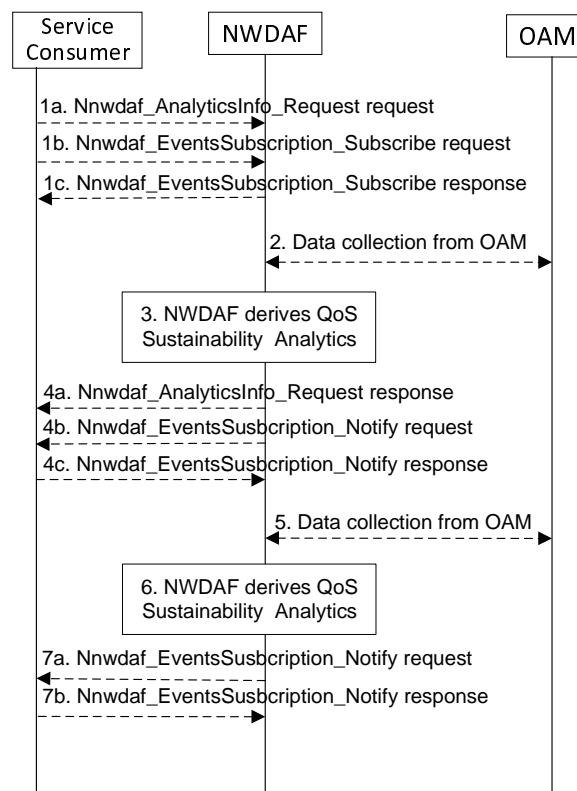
Service Consumer

NWDAF

OAM

1a. Nnwdaf_AnalyticsInfo_Request request

1b. Nnwdaf_EventsSubscription_Subscribe request

1c. Nnwdaf_EventsSubscription_Subscribe response

2. Data collection from OAM

3. NWDAF derives QoS Sustainability Analytics

4a. Nnwdaf_AnalyticsInfo_Request response

4b. Nnwdaf_EventsSusbcription_Notify request

4c. Nnwdaf_EventsSusbcription_Notify response

5. Data collection from OAM

6. NWDAF derives QoS Sustainability Analytics

7a. Nnwdaf_EventsSusbcription_Notify request

7b. Nnwdaf_EventsSusbcription_Notify response